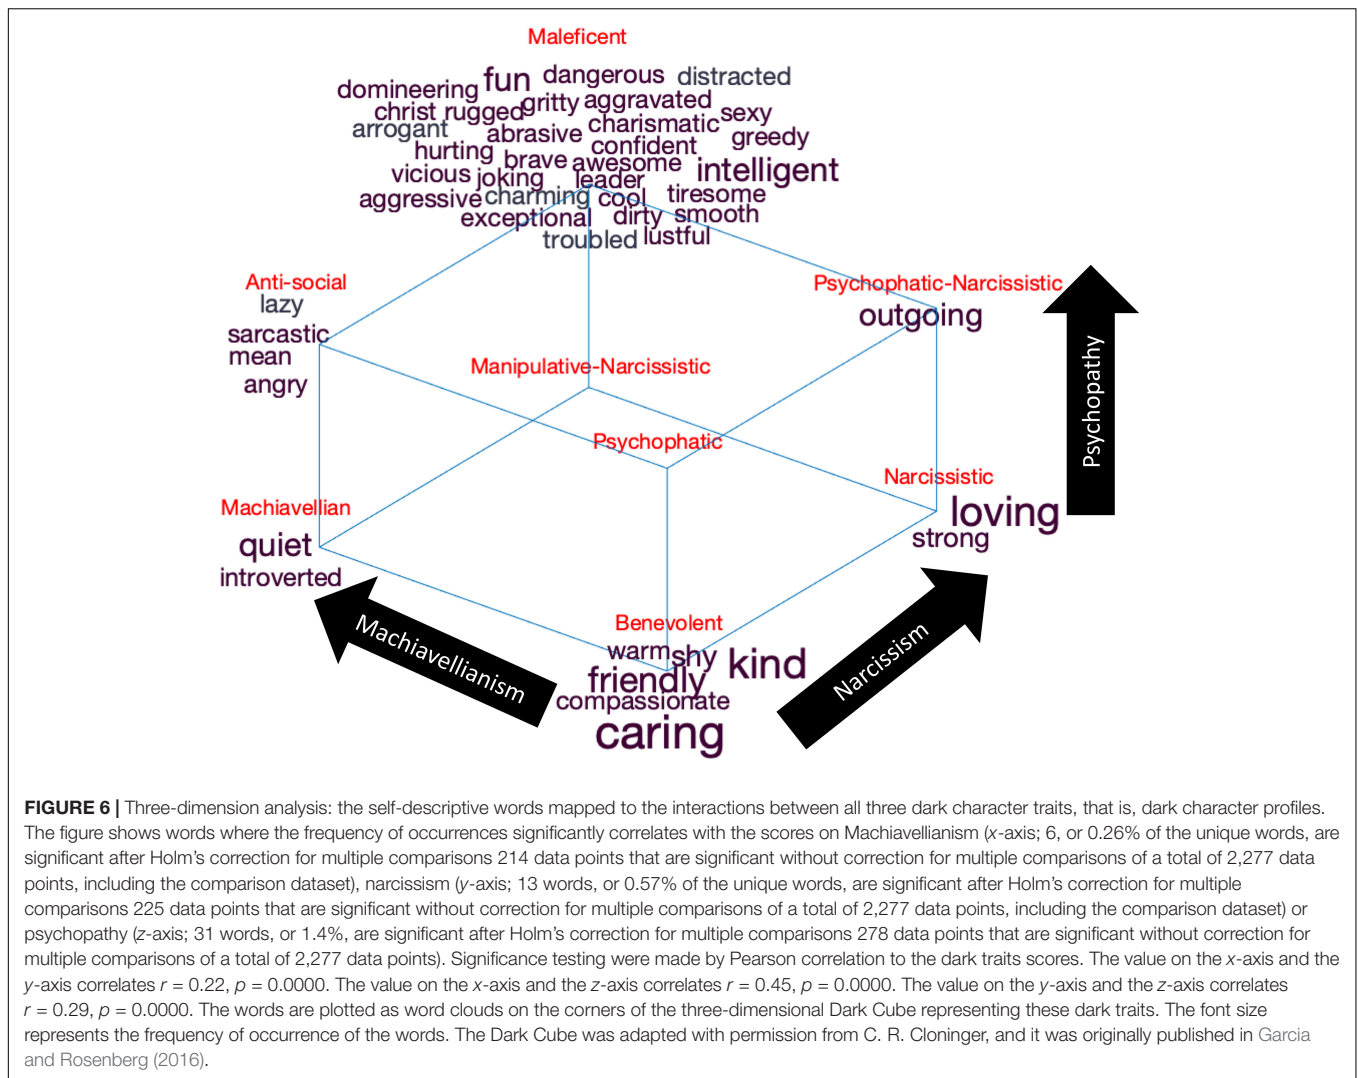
Maleficent

domineering fun dangerous distracted christ rugged gritty aggravated sexy arrogant abrasive charismatic greedy hurting confident brave awesome intelligent vicious joking leader aggressive charming cool tiresome exceptional dirty smooth troubled lustful

Anti-social
lazy
sarcastic
mean
angry

Psychophatic-Narcissistic
outgoing

Psychopathy

Manipulative-Narcissistic

Psychophatic

Narcissistic
loving
strong

Machiavellian
quiet
introverted

Machiavellianism

Benevolent
warm shy kind friendly compassionate caring

Narcissism

FIGURE 6 | Three-dimension analysis: the self-descriptive words mapped to the interactions between all three dark character traits, that is, dark character profiles. The figure shows words where the frequency of occurrences significantly correlates with the scores on Machiavellianism (x-axis; 6, or 0.26% of the unique words, are significant after Holm's correction for multiple comparisons 214 data points that are significant without correction for multiple comparisons of a total of 2,277 data points, including the comparison dataset), narcissism (y-axis; 13 words, or 0.57% of the unique words, are significant after Holm's correction for multiple comparisons 225 data points that are significant without correction for multiple comparisons of a total of 2,277 data points, including the comparison dataset) or psychopathy (z-axis; 31 words, or 1.4%, are significant after Holm's correction for multiple comparisons 278 data points that are significant without correction for multiple comparisons of a total of 2,277 data points). Significance testing were made by Pearson correlation to the dark traits scores. The value on the x-axis and the y-axis correlates $r = 0.22$, $p = 0.0000$. The value on the x-axis and the z-axis correlates $r = 0.45$, $p = 0.0000$. The value on the y-axis and the z-axis correlates $r = 0.29$, $p = 0.0000$. The words are plotted as word clouds on the corners of the three-dimensional Dark Cube representing these dark traits. The font size represents the frequency of occurrence of the words. The Dark Cube was adapted with permission from C. R. Cloninger, and it was originally published in Garcia and Rosenberg (2016).